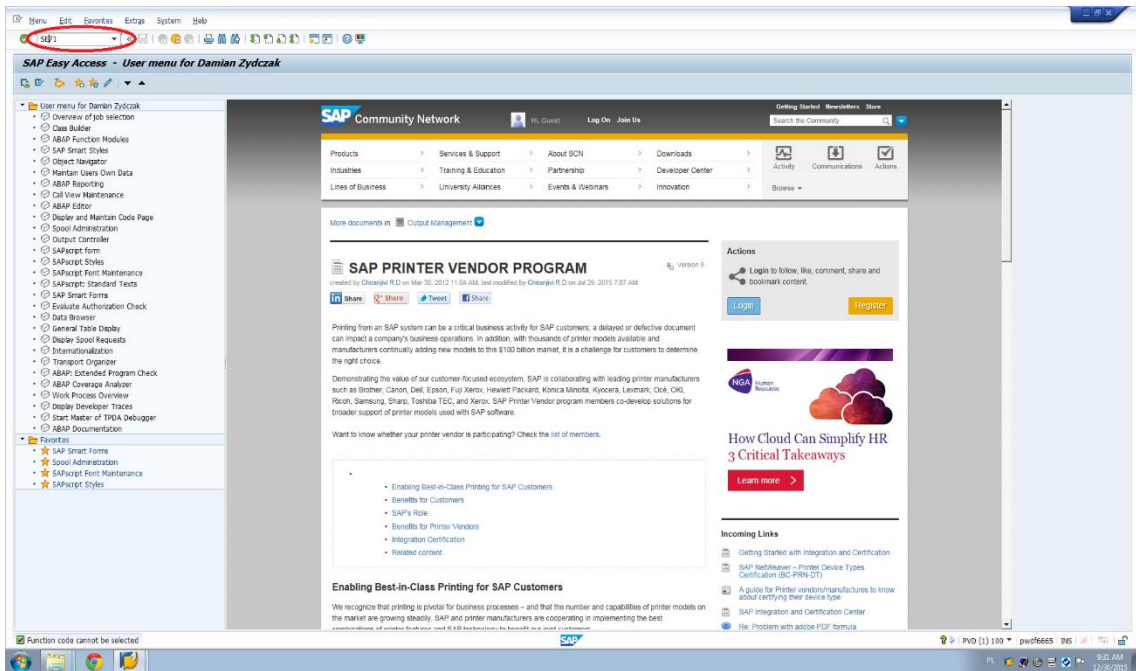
Menu Edit Favorites Extras System Help

SE71

SAP Easy Access - User menu for Damian Zydczak

User menu for Damian Zydczak
Overview of job selection
Class Builder
ABAP Function Modules
SAP Smart Styles
Object Navigator
Maintain Users Own Data
ABAP Reporting
Call View Maintenance
ABAP Editor
Display and Maintain Code Page
Spool Administration
Output Controller
SAPscript form
SAPscript Styles
SAPscript Font Maintenance
SAPscript: Standard Texts
SAP Smart Forms
Evaluate Authorization Check
Data Browser
General Table Display
Display Spool Requests
Internationalization
Transport Organizer
ABAP: Extended Program Check
ABAP Coverage Analyzer
Work Process Overview
Display Developer Traces
Start Master of TPDA Debugger
ABAP Documentation
Favorites
SAP Smart Forms
Spool Administration
SAPscript Font Maintenance
SAPscript Styles

SAP Community Network Hi, Guest Log On Join Us Getting Started Newsletters Store Search the Community

| Products | Services & Support | About SCN | Downloads | Activity | Communications | Actions |
|---|---|---|---|---|---|---|
| Industries | Training & Education | Partnership | Developer Center | | | |
| Lines of Business | University Alliances | Events & Webinars | Innovation | Browse | | |

More documents in Output Management

SAP PRINTER VENDOR PROGRAM
Version 8
created by Chiranjivi R D on Mar 30, 2012 11:04 AM, last modified by Chiranjivi R D on Jul 29, 2015 7:07 AM
Share Share Tweet Share

Printing from an SAP system can be a critical business activity for SAP customers; a delayed or defective document can impact a company's business operations. In addition, with thousands of printer models available and manufacturers continually adding new models to this $100 billion market, it is a challenge for customers to determine the right choice.

Demonstrating the value of our customer-focused ecosystem, SAP is collaborating with leading printer manufacturers such as Brother, Canon, Dell, Epson, Fuji Xerox, Hewlett Packard, Konica Minolta, Kyocera, Lexmark, Océ, OKI, Ricoh, Samsung, Sharp, Toshiba TEC, and Xerox. SAP Printer Vendor program members co-develop solutions for broader support of printer models used with SAP software.

Want to know whether your printer vendor is participating? Check the list of members.

Enabling Best-in-Class Printing for SAP Customers
Benefits for Customers
SAP's Role
Benefits for Printer Vendors
Integration Certification
Related content

Enabling Best-in-Class Printing for SAP Customers

We recognize that printing is pivotal for business processes – and that the number and capabilities of printer models on the market are growing steadily. SAP and printer manufacturers are cooperating in implementing the best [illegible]

Actions
Login to follow, like, comment, share and bookmark content.
Login Register

NGA Human Resources
How Cloud Can Simplify HR
3 Critical Takeaways
Learn more >

Incoming Links
Getting Started with Integration and Certification
SAP NetWeaver – Printer Device Types Certification (BC-PRN-DT)
A guide for Printer vendors/manufactures to know about certifying their device type
SAP Integration and Certification Center
Re: Problem with adobe PDF formula

Function code cannot be selected
PVD (1) 100 pwdf6665 INS
9:31 AM 12/30/2015